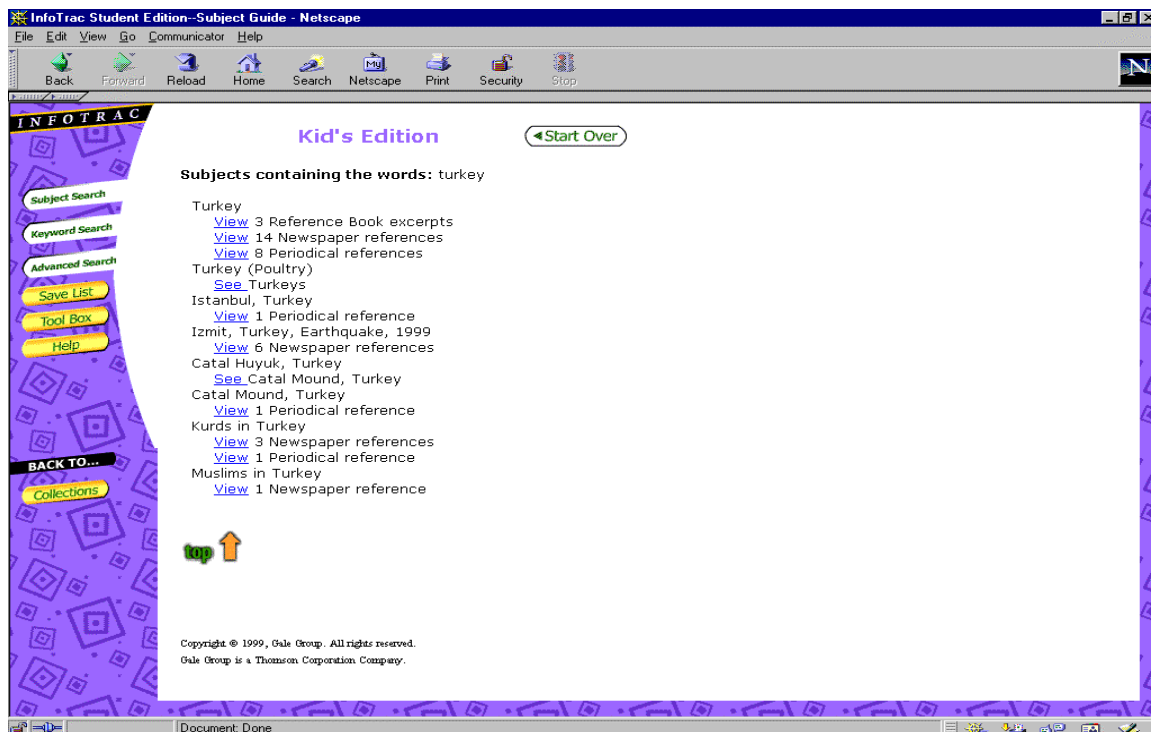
InfoTrac Student Edition--Subject Guide - Netscape

File Edit View Go Communicator Help

Back Forward Reload Home Search Netscape Print Security Stop

INFOTRAC

Subject Search
Keyword Search
Advanced Search
Save List
Tool Box
Help

BACK TO...
Collections

Kid's Edition

◂Start Over

Subjects containing the words: turkey

Turkey
View 3 Reference Book excerpts
View 14 Newspaper references
View 8 Periodical references
Turkey (Poultry)
See Turkeys
Istanbul, Turkey
View 1 Periodical reference
Izmit, Turkey, Earthquake, 1999
View 6 Newspaper references
Catal Huyuk, Turkey
See Catal Mound, Turkey
Catal Mound, Turkey
View 1 Periodical reference
Kurds in Turkey
View 3 Newspaper references
View 1 Periodical reference
Muslims in Turkey
View 1 Newspaper reference

top

Copyright © 1999, Gale Group. All rights reserved.
Gale Group is a Thomson Corporation Company.

Document: Done